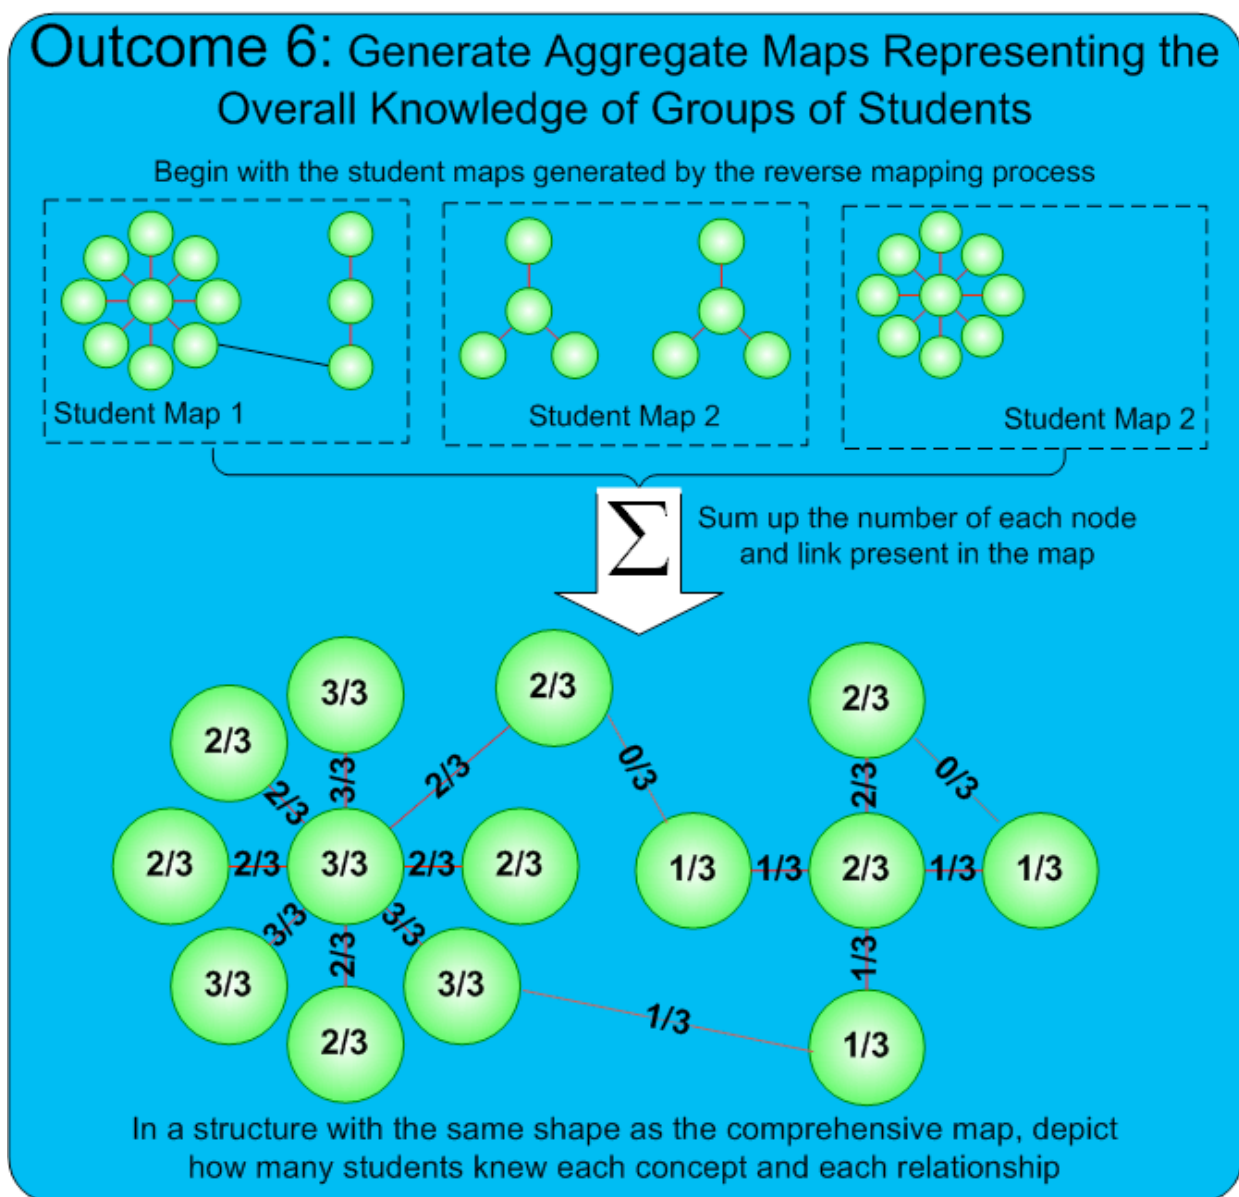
Outcome 6: Generate Aggregate Maps Representing the Overall Knowledge of Groups of Students

Begin with the student maps generated by the reverse mapping process

Student Map 1

Student Map 2

Student Map 2

$\sum$

Sum up the number of each node and link present in the map

3/3
2/3
2/3
2/3
2/3
3/3
3/3
2/3
2/3
2/3
2/3
3/3
3/3
2/3
3/3
3/3
2/3
0/3
1/3
1/3
2/3
2/3
2/3
0/3
1/3
1/3
1/3
1/3
1/3
1/3

In a structure with the same shape as the comprehensive map, depict how many students knew each concept and each relationship